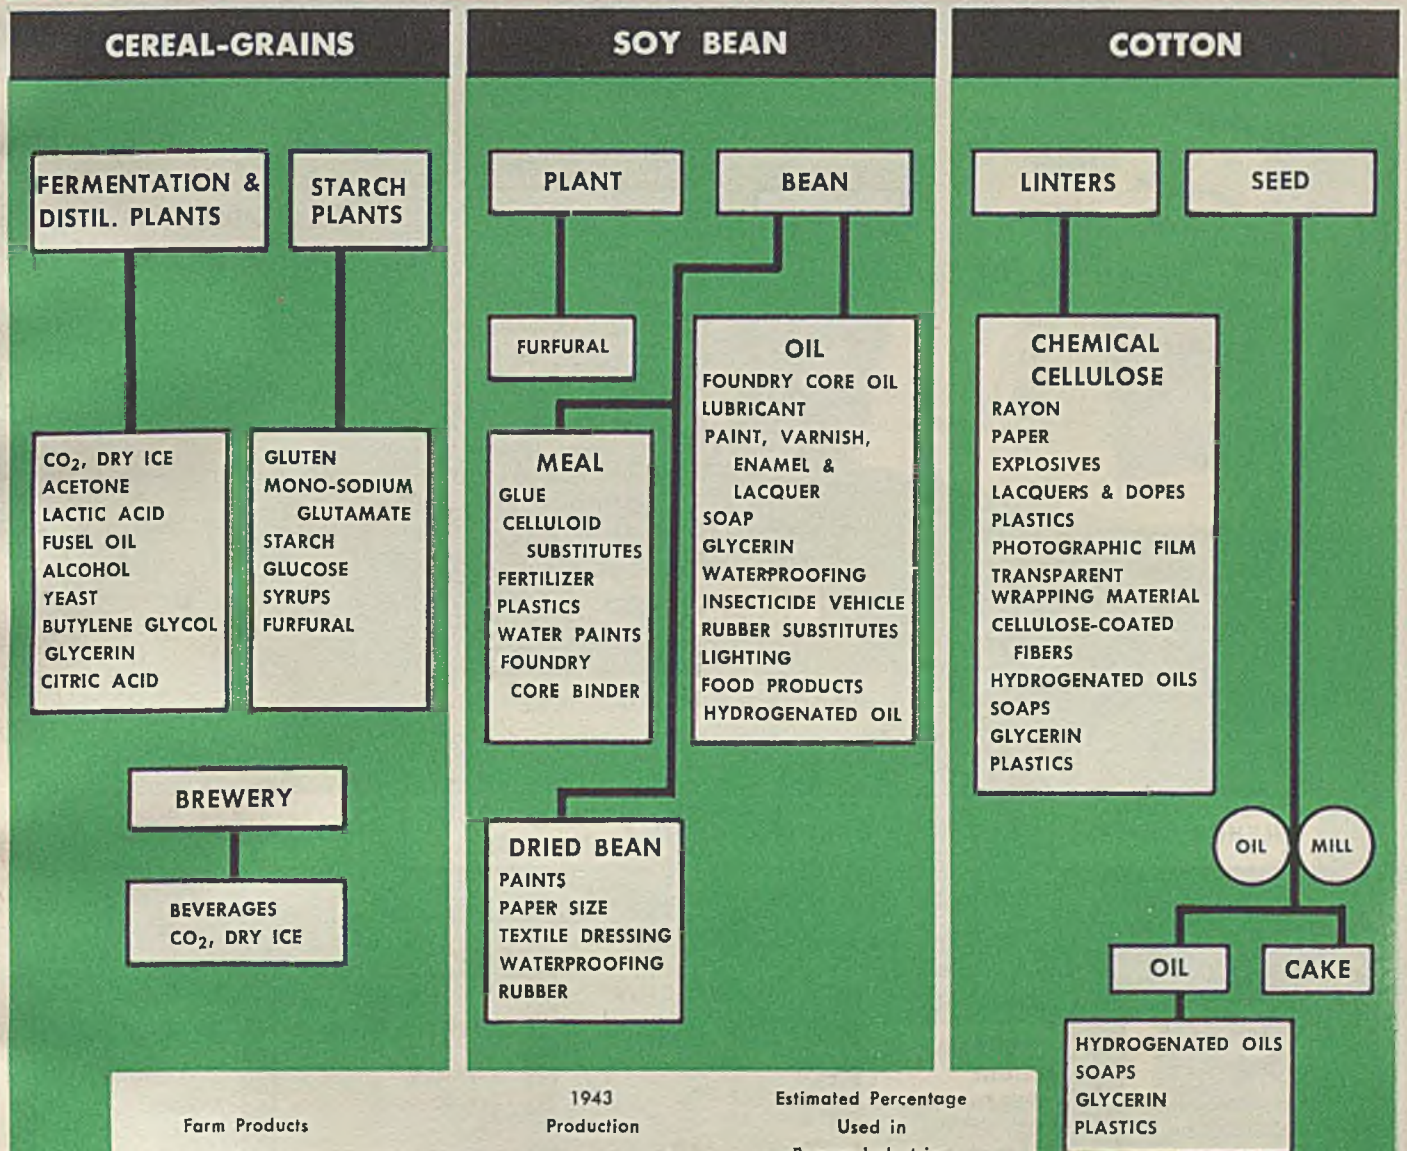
CEREAL-GRAINS

FERMENTATION & DISTIL. PLANTS

STARCH PLANTS

$CO_2$, DRY ICE
ACETONE
LACTIC ACID
FUSEL OIL
ALCOHOL
YEAST
BUTYLENE GLYCOL
GLYCERIN
CITRIC ACID

GLUTEN
MONO-SODIUM GLUTAMATE
STARCH
GLUCOSE
SYRUPS
FURFURAL

BREWERY

BEVERAGES
$CO_2$, DRY ICE

SOY BEAN

PLANT

BEAN

FURFURAL

OIL
FOUNDRY CORE OIL
LUBRICANT
PAINT, VARNISH, ENAMEL & LACQUER
SOAP
GLYCERIN
WATERPROOFING
INSECTICIDE VEHICLE
RUBBER SUBSTITUTES
LIGHTING
FOOD PRODUCTS
HYDROGENATED OIL

MEAL
GLUE
CELLULOID SUBSTITUTES
FERTILIZER
PLASTICS
WATER PAINTS
FOUNDRY CORE BINDER

DRIED BEAN
PAINTS
PAPER SIZE
TEXTILE DRESSING
WATERPROOFING
RUBBER

COTTON

LINTERS

SEED

CHEMICAL CELLULOSE
RAYON
PAPER
EXPLOSIVES
LACQUERS & DOPES
PLASTICS
PHOTOGRAPHIC FILM
TRANSPARENT WRAPPING MATERIAL
CELLULOSE-COATED FIBERS
HYDROGENATED OILS
SOAPS
GLYCERIN
PLASTICS

OIL MILL

OIL

CAKE

HYDROGENATED OILS
SOAPS
GLYCERIN
PLASTICS

Farm Products

1943 Production

Estimated Percentage Used in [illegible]